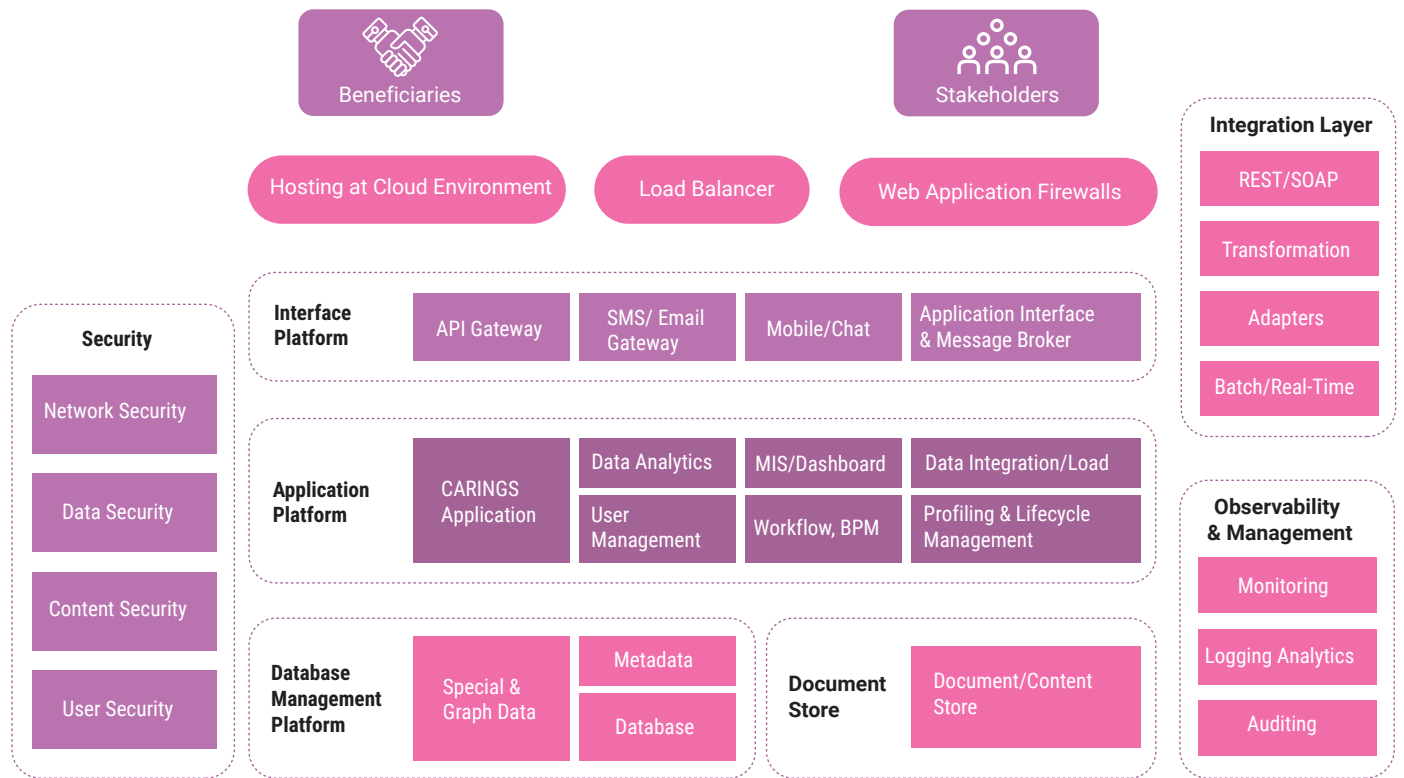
Beneficiaries

Stakeholders

Hosting at Cloud Environment

Load Balancer

Web Application Firewalls

Integration Layer

REST/SOAP

Transformation

Adapters

Batch/Real-Time

Security

Network Security

Data Security

Content Security

User Security

Interface Platform

API Gateway

SMS/ Email Gateway

Mobile/Chat

Application Interface & Message Broker

Application Platform

CARINGS Application

Data Analytics

MIS/Dashboard

Data Integration/Load

User Management

Workflow, BPM

Profiling & Lifecycle Management

Observability & Management

Monitoring

Logging Analytics

Auditing

Database Management Platform

Special & Graph Data

Metadata

Database

Document Store

Document/Content Store